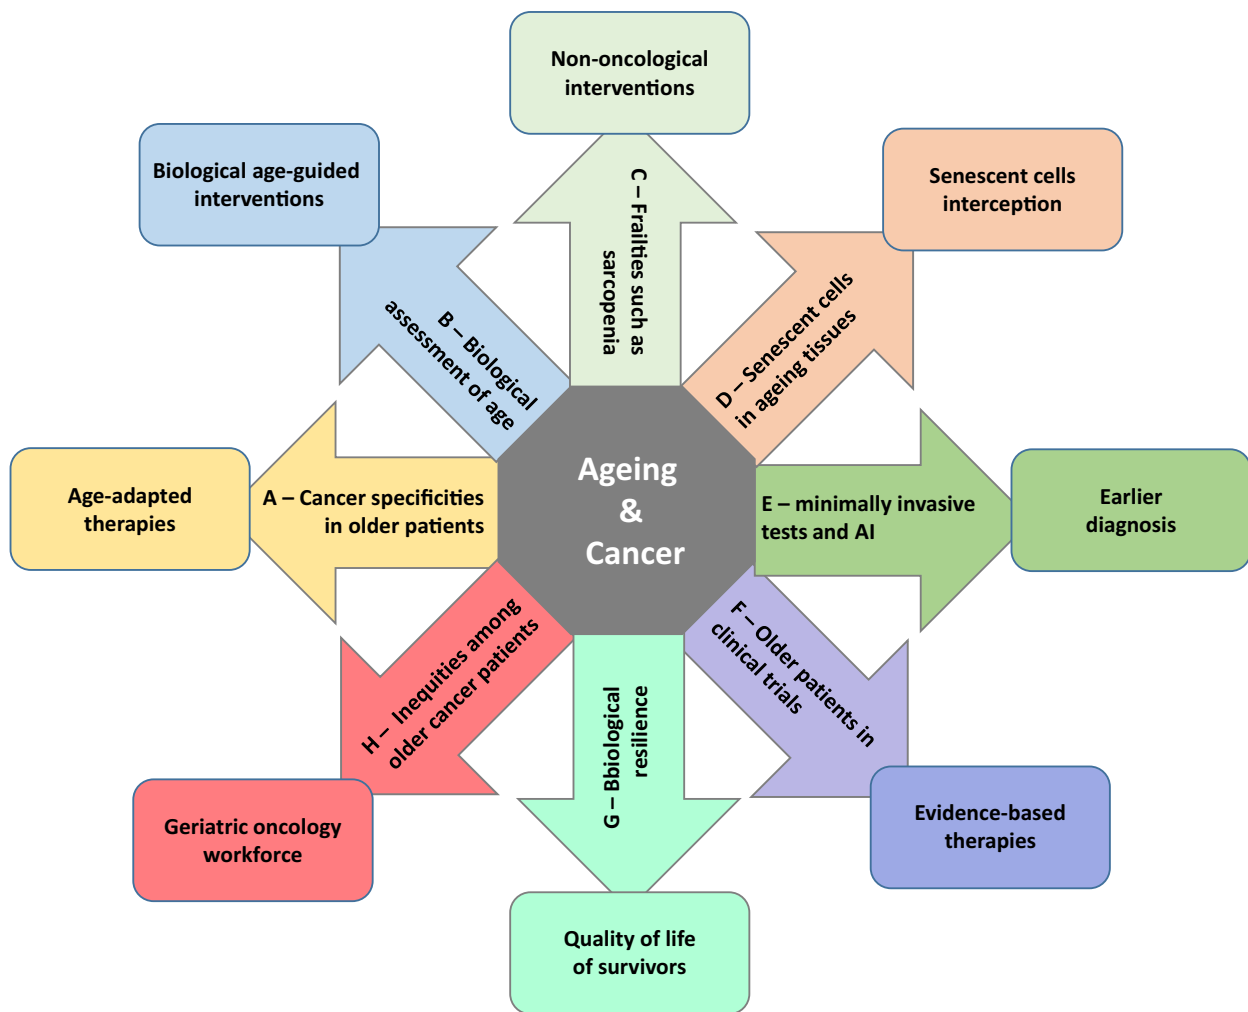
Non-oncological interventions

Biological age-guided interventions

Senescent cells interception

C – Frailties such as sarcopenia

B – Biological assessment of age

D – Senescent cells in ageing tissues

Ageing & Cancer

Age-adapted therapies

A – Cancer specificities in older patients

E – minimally invasive tests and AI

Earlier diagnosis

H – Inequities among older cancer patients

G – Bbiological resilience

F – Older patients in clinical trials

Geriatric oncology workforce

Evidence-based therapies

Quality of life of survivors